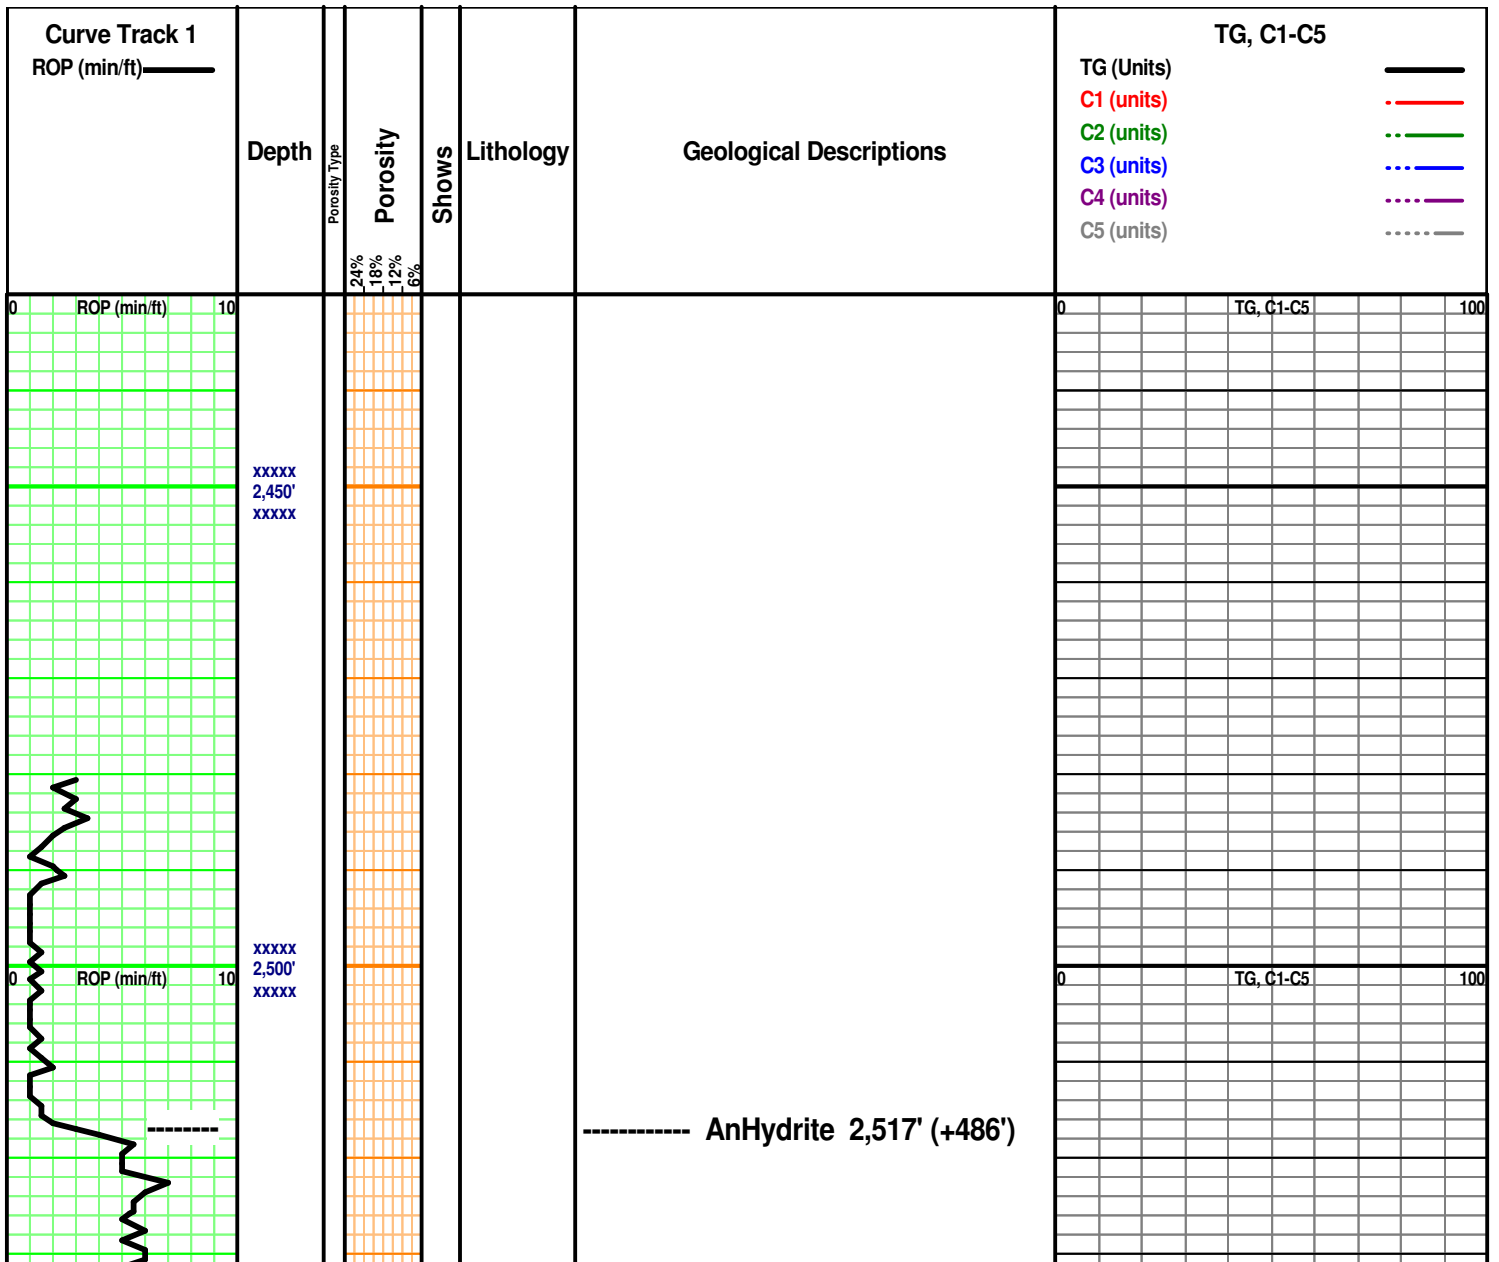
Curve Track 1
ROP (min/ft)

Depth

Porosity Type

Porosity
24%
18%
12%
6%

Shows

Lithology

Geological Descriptions

TG, C1-C5
TG (Units)
C1 (units)
C2 (units)
C3 (units)
C4 (units)
C5 (units)

0 ROP (min/ft) 10

0 TG, C1-C5 100

xxxxx
2,450'
xxxxx

xxxxx
2,500'
xxxxx

0 ROP (min/ft) 10

0 TG, C1-C5 100

---------

------------ AnHydrite 2,517' (+486')